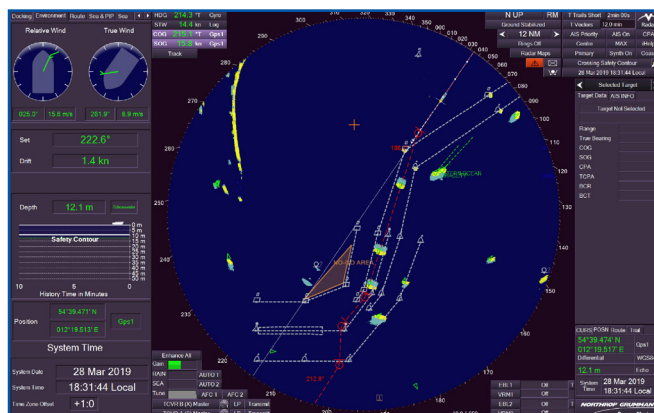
Docking Environment Route Sea & PIP Sea

Relative Wind
True Wind

025.0° 15.8 m/s
281.9° 6.9 m/s

Set 222.6°

Drift 1.4 kn

Depth 12.1 m

Safety Contour

10 5 0
History Time in Minutes

Position 54°39.474' N 012°19.513' E Gps1

System Time

System Date 28 Mar 2019
System Time 18:31:44 Local
Time Zone Offset +1:0

HDG 214.3 °T Gyro
STW 14.4 kn Log
COG 215.1 °T Gps1
SOG 15.6 kn Gps1
Track

N UP RM
Ground Stabilized
12 NM
Rings Off
Radar Maps

T Trails Short 2min 00s
T Vectors 12.0 min
A/S Priority AIS On
Centre MAX
Primary Synth On
Crossing Safety Contour
28 Mar 2019 18:31:44 Local

Selected Target
Target Data AIS INFO
Target Not Selected
Range
True Bearing
COG
SOG
CPA
TCPA
BCR
BCT

CURS POSN Route Trail
54°39.474' N Gps1
012°19.517' E
Differential
12.1 m Echo
System Time 28 Mar 2019 18:31:44 Local

Enhance All
Gain
RAIN AUTO 1
SEA AUTO 2
Tune AFC 1 AFC 2
TCVR B (X) Master LP Transmit

EBL1 Off
VRM1 Off
EBL2 Off

NORTHROP GRUMMAN

300 310 320 330 340 350 0 10 20 30 40 50 60 70 80 90 100 210 220 230 240 250 260 270 280 290 200 190 180
212.9°